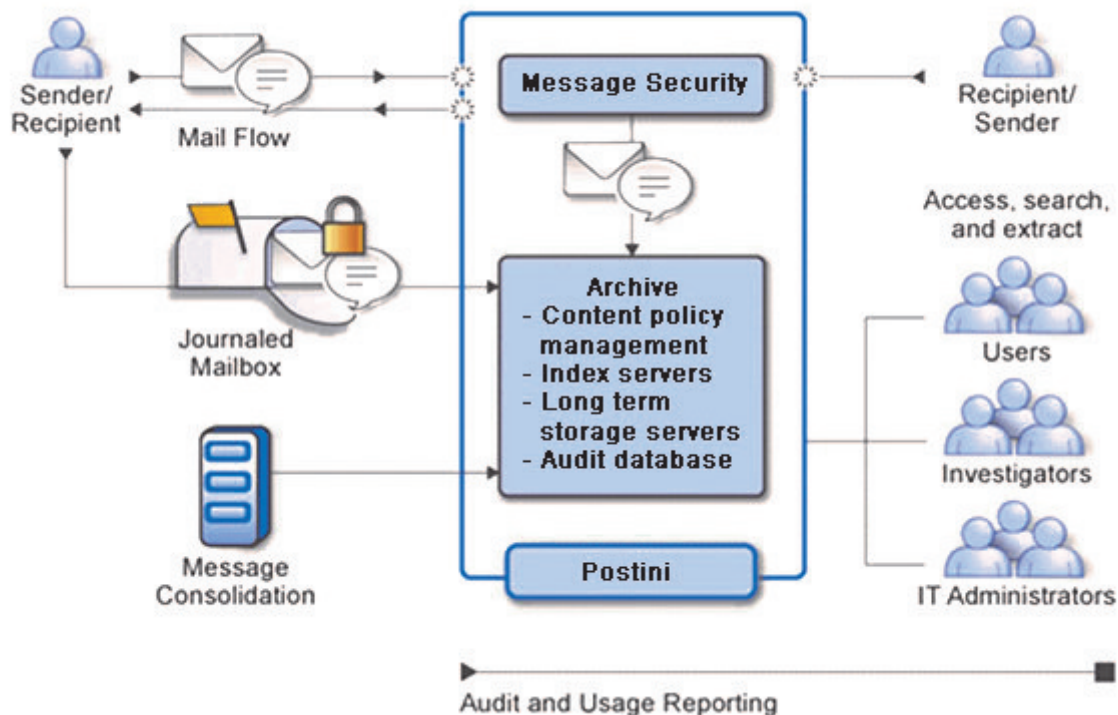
Sender/
Recipient

Mail Flow

Message Security

Recipient/
Sender

Access, search, and extract

Archive
- Content policy management
- Index servers
- Long term storage servers
- Audit database

Journaled
Mailbox

Users

Investigators

Message
Consolidation

Postini

IT Administrators

Audit and Usage Reporting